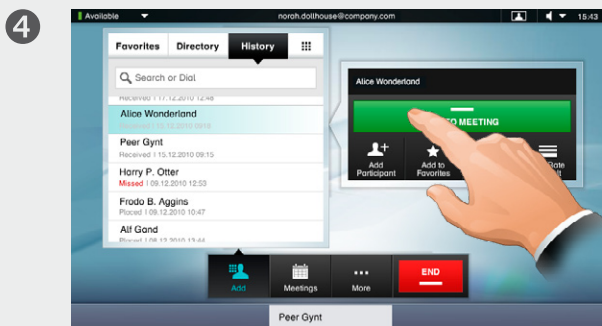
4

Available

norah.dollhouse@company.com

15:43

Favorites | Directory | History

Search or Dial

Received | 17.12.2010 12:48

Alice Wonderland

Received | 15.12.2010 09:15

Peer Gynt

Received | 15.12.2010 09:15

Harry P. Otter

Missed | 09.12.2010 12:53

Frodo B. Aggins

Placed | 09.12.2010 10:47

Alf Gand

Placed | 09.12.2010 13:44

Alice Wonderland

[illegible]D MEETING

Add Participant

Add to Favorites

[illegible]

Add

Meetings

More

END

Peer Gynt